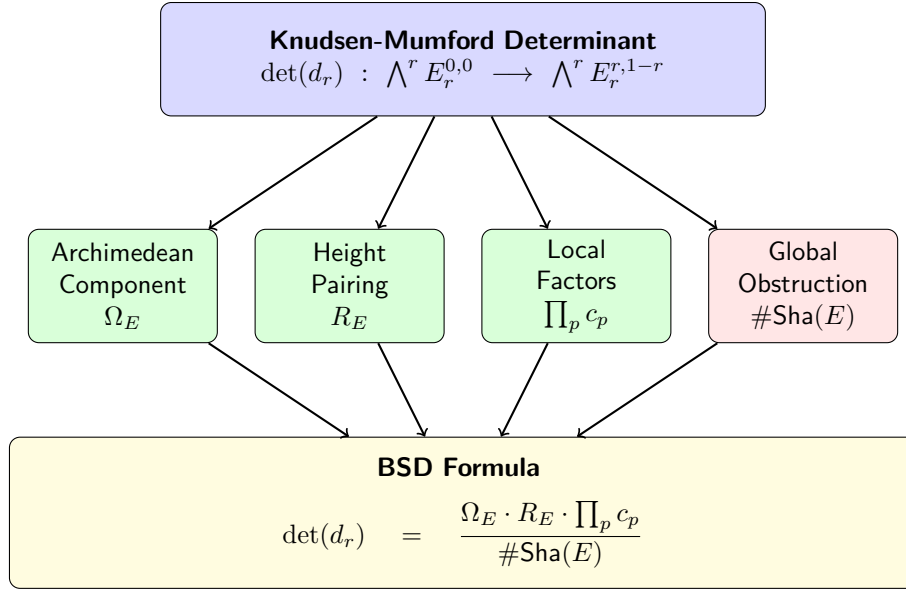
**Knudsen-Mumford Determinant**
$\det(d_r) : \bigwedge^r E_r^{0,0} \longrightarrow \bigwedge^r E_r^{r,1-r}$

Archimedean Component $\Omega_E$

Height Pairing $R_E$

Local Factors $\prod_p c_p$

Global Obstruction $\#\text{Sha}(E)$

**BSD Formula**
$\det(d_r) = \frac{\Omega_E \cdot R_E \cdot \prod_p c_p}{\#\text{Sha}(E)}$